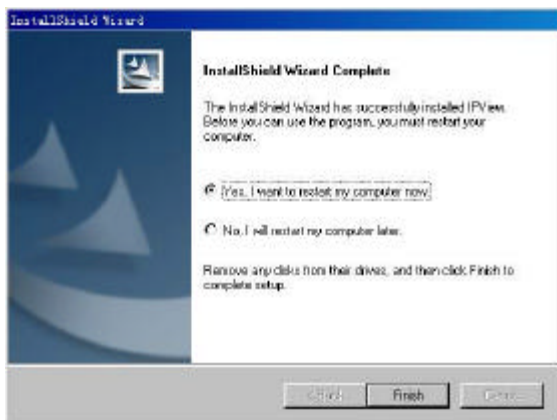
InstallShield Wizard

InstallShield Wizard Complete

The InstallShield Wizard has successfully installed IPView. Before you can use the program, you must restart your computer.

Yes, I want to restart my computer now.

No, I will restart my computer later.

Remove any disks from their drives, and then click Finish to complete setup.

< Back

Finish

Cancel